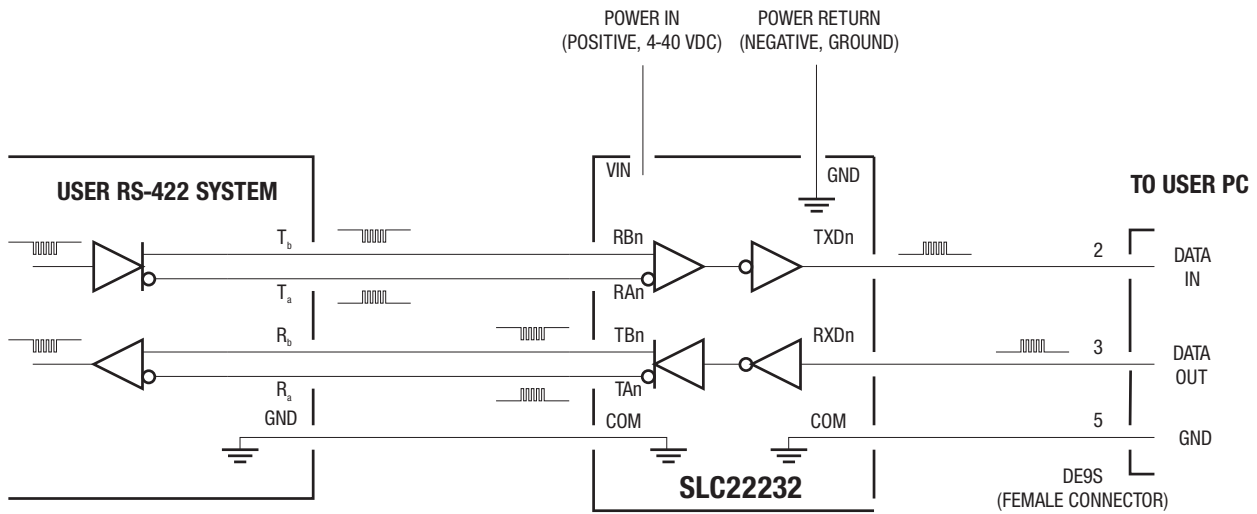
POWER IN
(POSITIVE, 4-40 VDC)

POWER RETURN
(NEGATIVE, GROUND)

VIN

GND

USER RS-422 SYSTEM

TO USER PC

$T_b$

RBn

TXDn

2

DATA
IN

$T_a$

RAn

$R_b$

TBn

RXDn

3

DATA
OUT

$R_a$

TAn

GND

COM

COM

5

GND

DE9S
(FEMALE CONNECTOR)

SLC22232